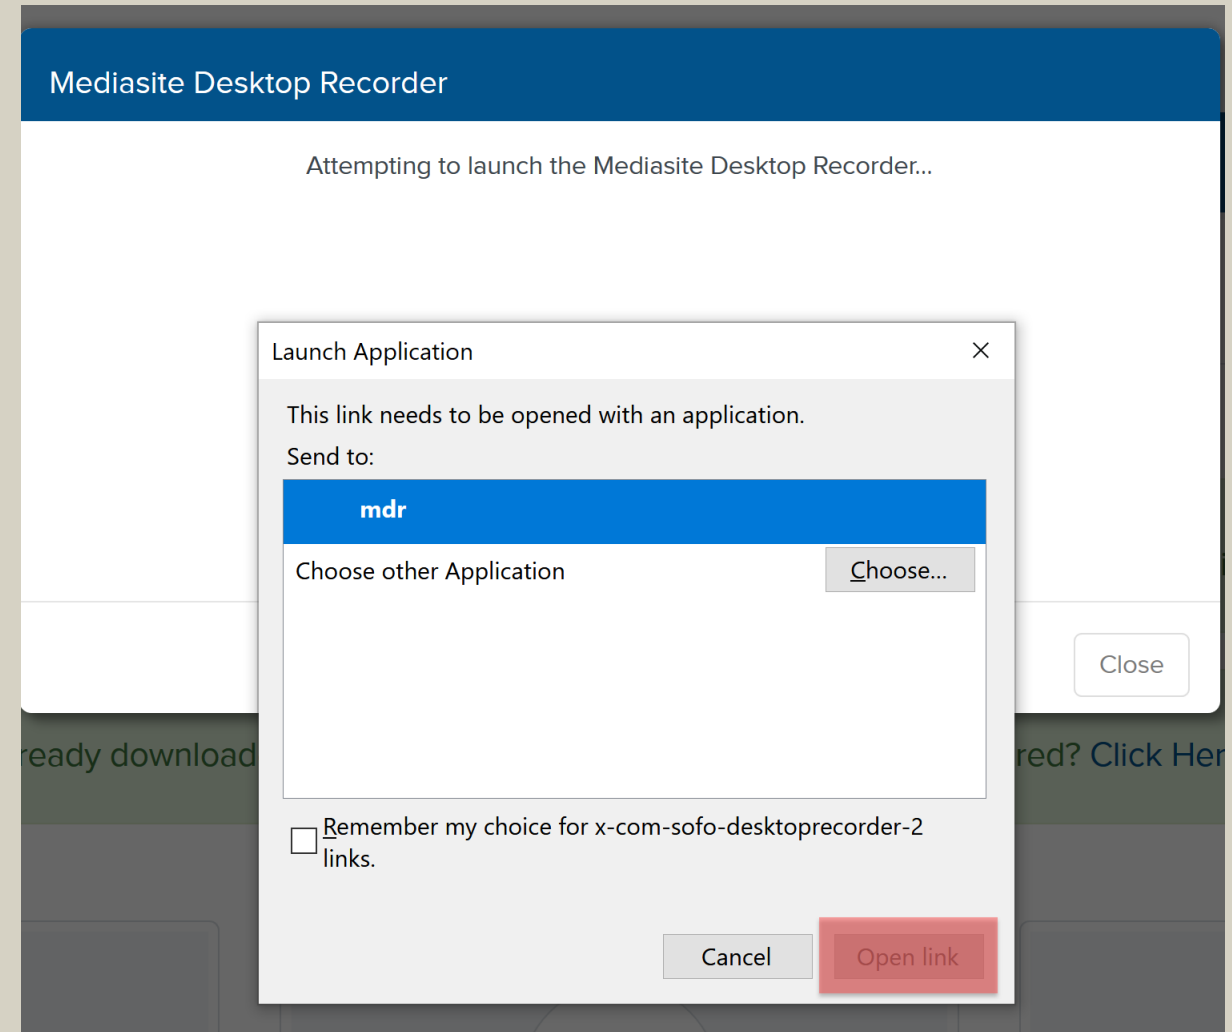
Mediasite Desktop Recorder

Attempting to launch the Mediasite Desktop Recorder...

Launch Application

This link needs to be opened with an application.

Send to:

mdr

Choose other Application

Choose...

Close

ready download

red? Click Her

Remember my choice for x-com-sofo-desktoprecorder-2 links.

Cancel

Open link